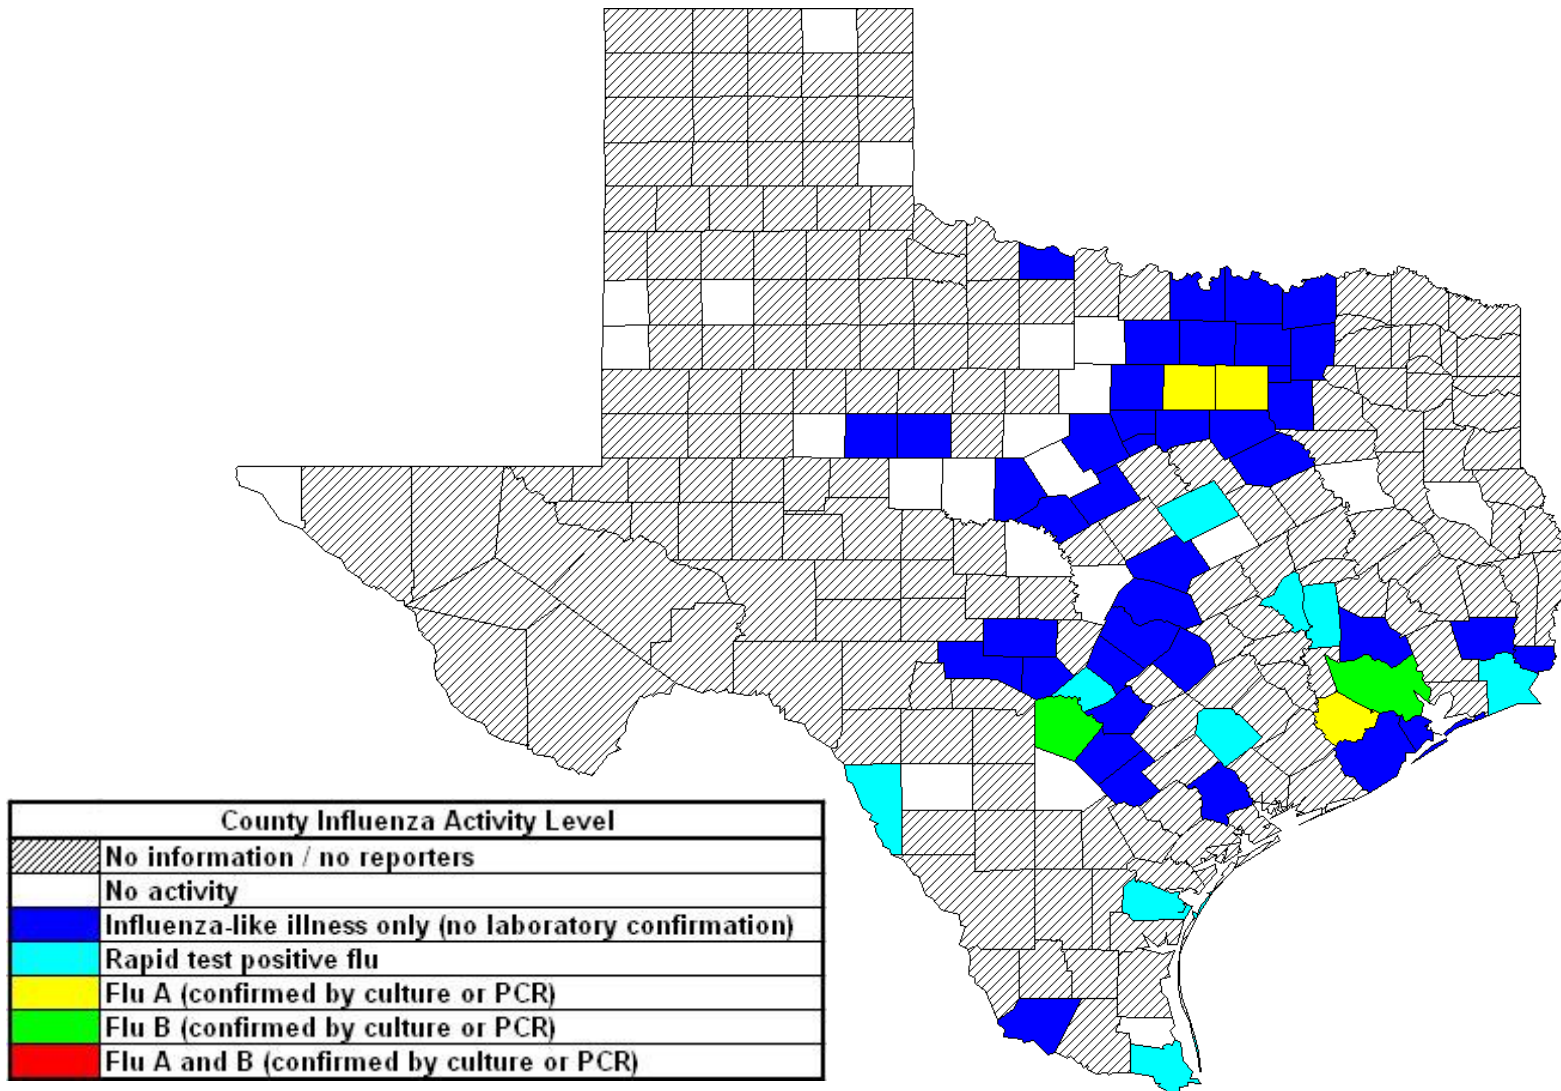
| County Influenza Activity Level | |
|---|---|
| | No information / no reporters |
| | No activity |
| | Influenza-like illness only (no laboratory confirmation) |
| | Rapid test positive flu |
| | Flu A (confirmed by culture or PCR) |
| | Flu B (confirmed by culture or PCR) |
| | Flu A and B (confirmed by culture or PCR) |